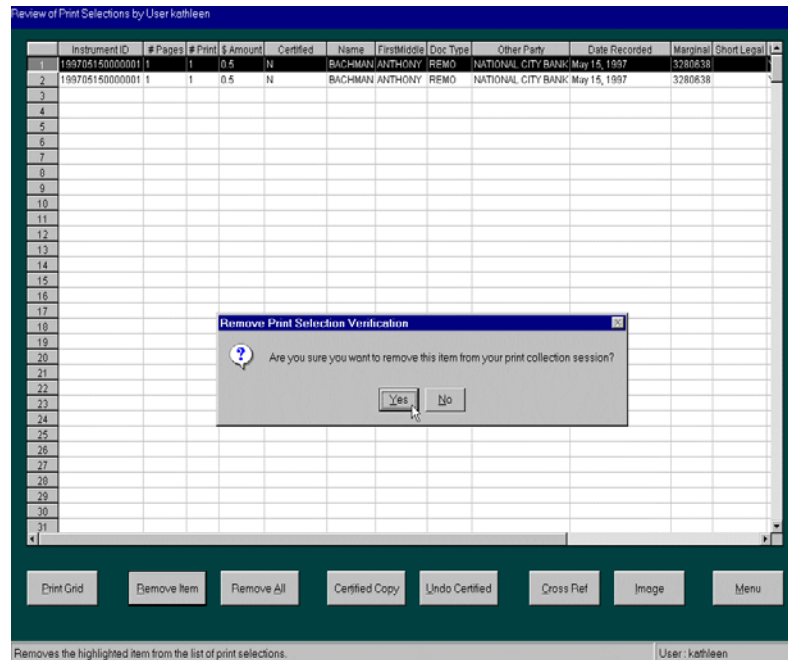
Review of Print Selections by User kathleen

| | Instrument ID | # Pages | # Print | $ Amount | Certified | Name | FirstMiddle | Doc Type | Other Party | Date Recorded | Marginal | Short Legal |
|---|---|---|---|---|---|---|---|---|---|---|---|---|
| 1 | 199705150000001 | 1 | 1 | 0.5 | N | BACHMAN | ANTHONY | REMO | NATIONAL CITY BANK | May 15, 1997 | 3280638 | |
| 2 | 199705150000001 | 1 | 1 | 0.5 | N | BACHMAN | ANTHONY | REMO | NATIONAL CITY BANK | May 15, 1997 | 3280638 | |
| 3 | | | | | | | | | | | | |
| 4 | | | | | | | | | | | | |
| 5 | | | | | | | | | | | | |
| 6 | | | | | | | | | | | | |
| 7 | | | | | | | | | | | | |
| 8 | | | | | | | | | | | | |
| 9 | | | | | | | | | | | | |
| 10 | | | | | | | | | | | | |
| 11 | | | | | | | | | | | | |
| 12 | | | | | | | | | | | | |
| 13 | | | | | | | | | | | | |
| 14 | | | | | | | | | | | | |
| 15 | | | | | | | | | | | | |
| 16 | | | | | | | | | | | | |
| 17 | | | | | | | | | | | | |
| 18 | | | | | | | | | | | | |
| 19 | | | | | | | | | | | | |
| 20 | | | | | | | | | | | | |
| 21 | | | | | | | | | | | | |
| 22 | | | | | | | | | | | | |
| 23 | | | | | | | | | | | | |
| 24 | | | | | | | | | | | | |
| 25 | | | | | | | | | | | | |
| 26 | | | | | | | | | | | | |
| 27 | | | | | | | | | | | | |
| 28 | | | | | | | | | | | | |
| 29 | | | | | | | | | | | | |
| 30 | | | | | | | | | | | | |
| 31 | | | | | | | | | | | | |

Remove Print Selection Verification

Are you sure you want to remove this item from your print collection session?

Yes No

Print Grid Remove Item Remove All Certified Copy Undo Certified Cross Ref Image Menu

Removes the highlighted item from the list of print selections.

User: kathleen